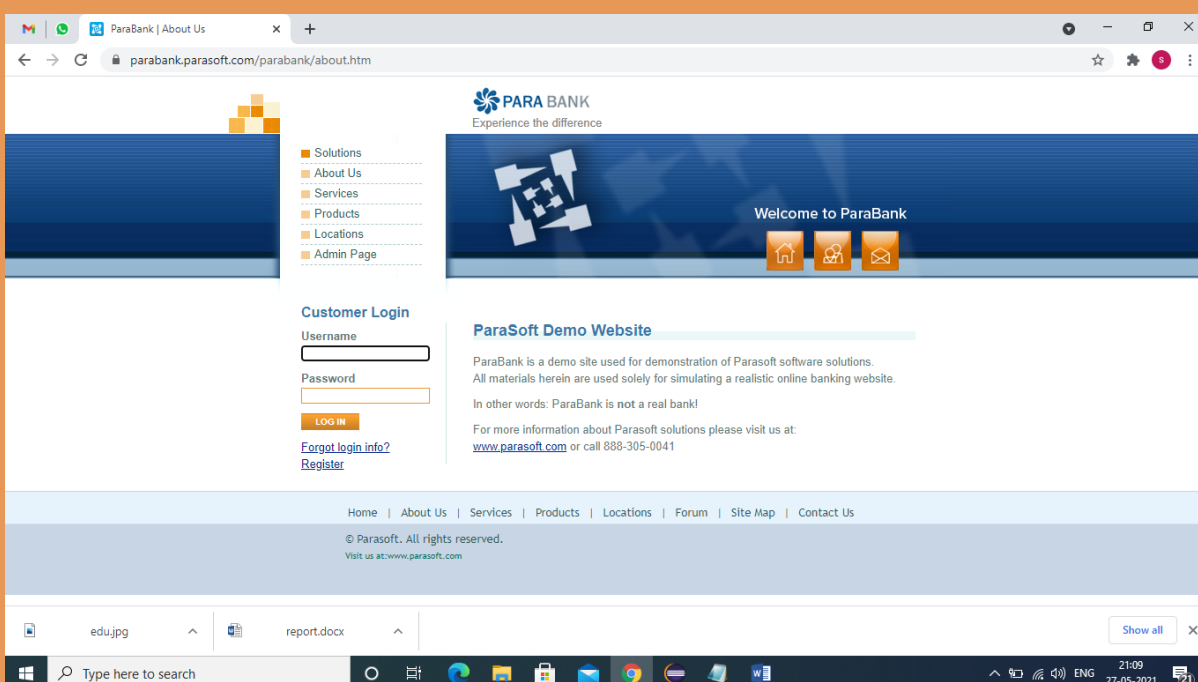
ParaBank | About Us

parabank.parasoft.com/parabank/about.htm

PARA BANK
Experience the difference

Solutions
About Us
Services
Products
Locations
Admin Page

Welcome to ParaBank

Customer Login
Username
Password
LOG IN
Forgot login info?
Register

ParaSoft Demo Website

ParaBank is a demo site used for demonstration of Parasoft software solutions. All materials herein are used solely for simulating a realistic online banking website.

In other words: ParaBank is **not** a real bank!

For more information about Parasoft solutions please visit us at: www.parasoft.com or call 888-305-0041

Home | About Us | Services | Products | Locations | Forum | Site Map | Contact Us

© Parasoft. All rights reserved.
Visit us at:www.parasoft.com

edu.jpg
report.docx
Show all

Type here to search
ENG
21:09
27-05-2021